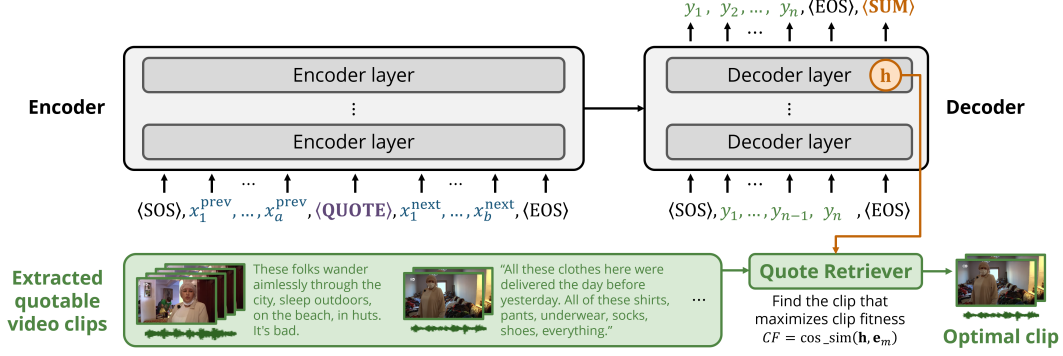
$y_1$ , $y_2$ , … , $y_n$ , ⟨EOS⟩, ⟨SUM⟩

Encoder

Encoder layer

⋮

Encoder layer

… …

⟨SOS⟩, $x_1^{\text{prev}}$ , … , $x_a^{\text{prev}}$ , ⟨QUOTE⟩, $x_1^{\text{next}}$ , … , $x_b^{\text{next}}$ , ⟨EOS⟩

Decoder layer

h

⋮

Decoder layer

Decoder

…

⟨SOS⟩, $y_1$ , … , $y_{n-1}$ , $y_n$ , ⟨EOS⟩

Extracted quotable video clips

These folks wander aimlessly through the city, sleep outdoors, on the beach, in huts. It's bad.

"All these clothes here were delivered the day before yesterday. All of these shirts, pants, underwear, socks, shoes, everything."

…

Quote Retriever

Find the clip that maximizes clip fitness
$CF = \cos\_\text{sim}(\mathbf{h}, \mathbf{e}_m)$

Optimal clip